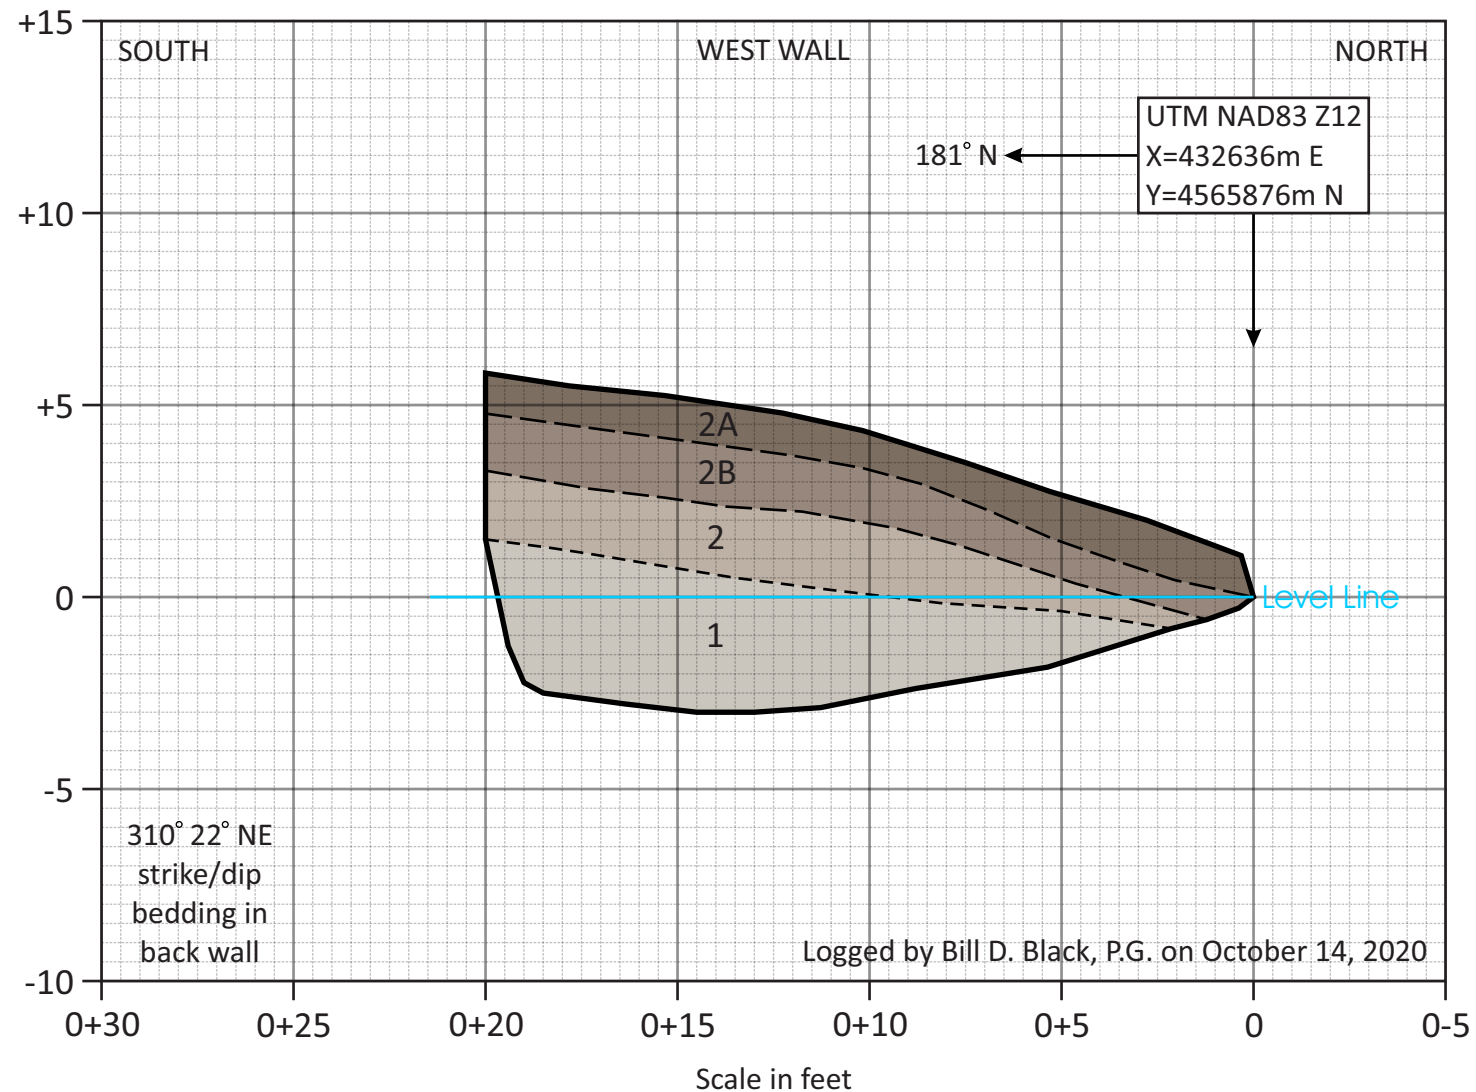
+15

SOUTH

WEST WALL

NORTH

UTM NAD83 Z12
X=432636m E
Y=4565876m N

181° N

+10

+5

2A

2B

2

0

Level Line

1

-5

310° 22° NE strike/dip bedding in back wall

Logged by Bill D. Black, P.G. on October 14, 2020

-10

0+30 0+25 0+20 0+15 0+10 0+5 0 0-5

Scale in feet